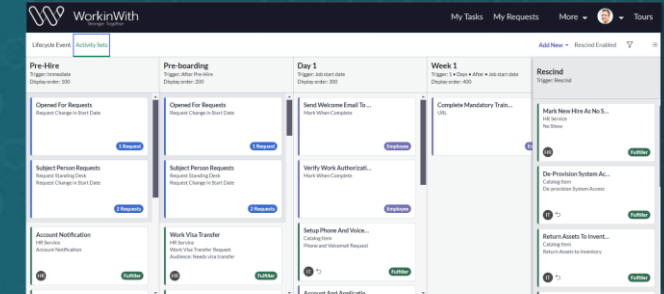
WorkinWith
Stronger Together

My Tasks My Requests More Tours

Lifecycle Event Activity Sets

Add New Rescind Enabled

Pre-Hire
Trigger: Immediate
Display order: 100

Opened For Requests
Request Change In Start Date
1 Request

Subject Person Requests
Request Standing Desk
Request Change In Start Date
2 Requests

Account Notification
HR Service
Account Notification
HR
Fulfiller

Pre-boarding
Trigger: After Pre-Hire
Display order: 200

Opened For Requests
Request Change In Start Date
1 Request

Subject Person Requests
Request Standing Desk
Request Change In Start Date
2 Requests

Work Visa Transfer
HR Service
Work Visa Transfer Request
Audience: Needs visa transfer
HR
Fulfiller

Day 1
Trigger: Job start date
Display order: 300

Send Welcome Email To ...
Mark When Complete
Employee

Verify Work Authorizati...
Mark When Complete
Employee

Setup Phone And Voice...
Catalog Item
Phone and Voicemail Request
IT
Fulfiller

Account And Applicatio...

Week 1
Trigger: 1 • Days • After • Job start date
Display order: 400

Complete Mandatory Train...
URL
Employee

Rescind
Trigger: Rescind

Mark New Hire As No S...
HR Service
No Show
HR
Fulfiller

De-Provision System Ac...
Catalog Item
De-provision System Access
IT
Fulfiller

Return Assets To Invent...
Catalog Item
Return Assets to Inventory
IT
Fulfiller